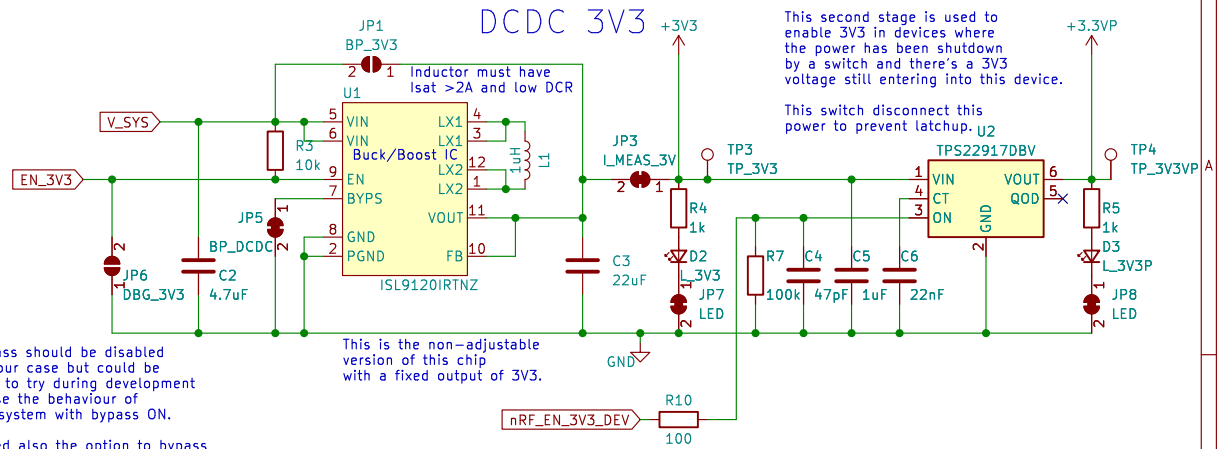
DCDC 3V3

JP1
BP_3V3
2 1
Inductor must have
Isat >2A and low DCR

+3V3

This second stage is used to enable 3V3 in devices where the power has been shutdown by a switch and there's a 3V3 voltage still entering into this device.

This switch disconnect this power to prevent latchup.

+3.3VP

U1
V_SYS
5 VIN
6 VIN
R3
10k
EN_3V3
9 EN
7 BYPS
JP5
1
2
BP_DCDC
8 GND
2 PGND
Buck/Boost IC
4 LX1
3 LX1
12 LX2
1 LX2
11 VOUT
10 FB
1uH
L1
ISL9120IRTNZ
C2
4.7uF
2
JP6
DBG_3V3
1
C3
22uF
JP3
I_MEAS_3V
2 1
TP3
TP_3V3
R4
1k
D2
L_3V3
1
JP7
2
LED
R7
100k
C4
47pF
C5
1uF
C6
22nF
U2
TPS22917DBV
4 VIN
4 CT
3 ON
GND
2
VOUT 6
QOD 5
TP4
TP_3V3VP
R5
1k
D3
L_3V3P
1
JP8
2
LED
A

This is the non-adjustable version of this chip with a fixed output of 3V3.

GND

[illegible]pass should be disabled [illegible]our case but could be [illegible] to try during development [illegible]se the behaviour of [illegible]system with bypass ON.

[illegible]d also the option to bypass

nRF_EN_3V3_DEV
R10
100